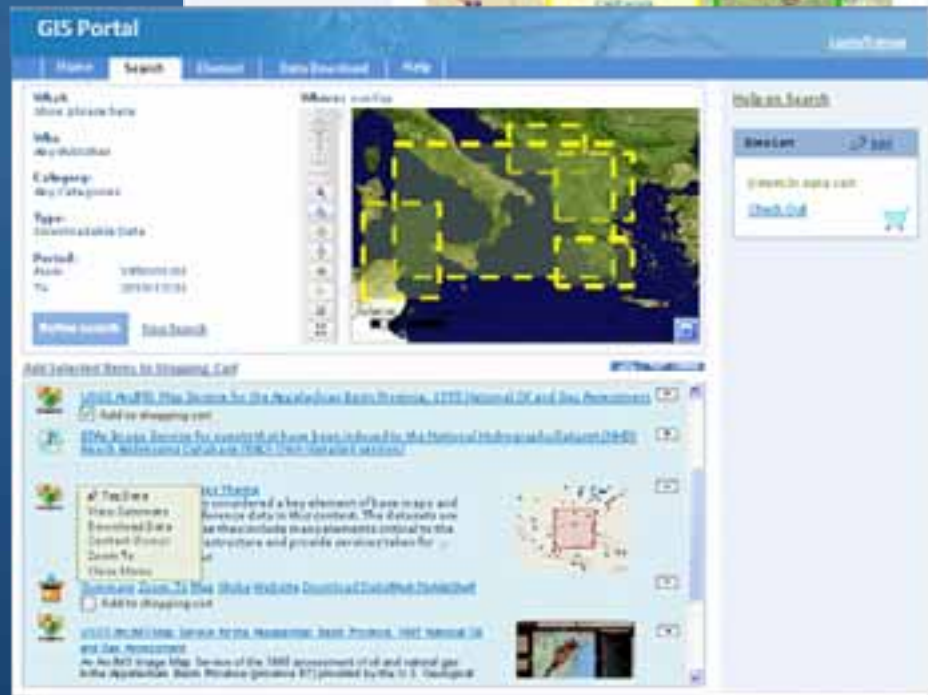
GIS Portal

Login/Register

Home | Search | Channel | Data Download | Help

What:
Show phrase here

Who:
Any Publisher

Category:
Any Categories

Type:
Downloadable Data

Period:
From
To

Where:

Refine search

New Search

Help on Search

Data Cart

Check Out

Add Selected Items to Shopping Cart

USGS WMS Map Service for the Appalachian Basin Province, 1995 National Oil and Gas Assessment

Add to shopping cart

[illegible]

Top Items
View Summary
Download Data
Contact Owner
Zoom To
Show Menu

Summary Zoom To Map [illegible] Website Download Data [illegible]

Add to shopping cart

USGS WMS Map Service for the Appalachian Basin Province, 1995 National Oil and Gas Assessment

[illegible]